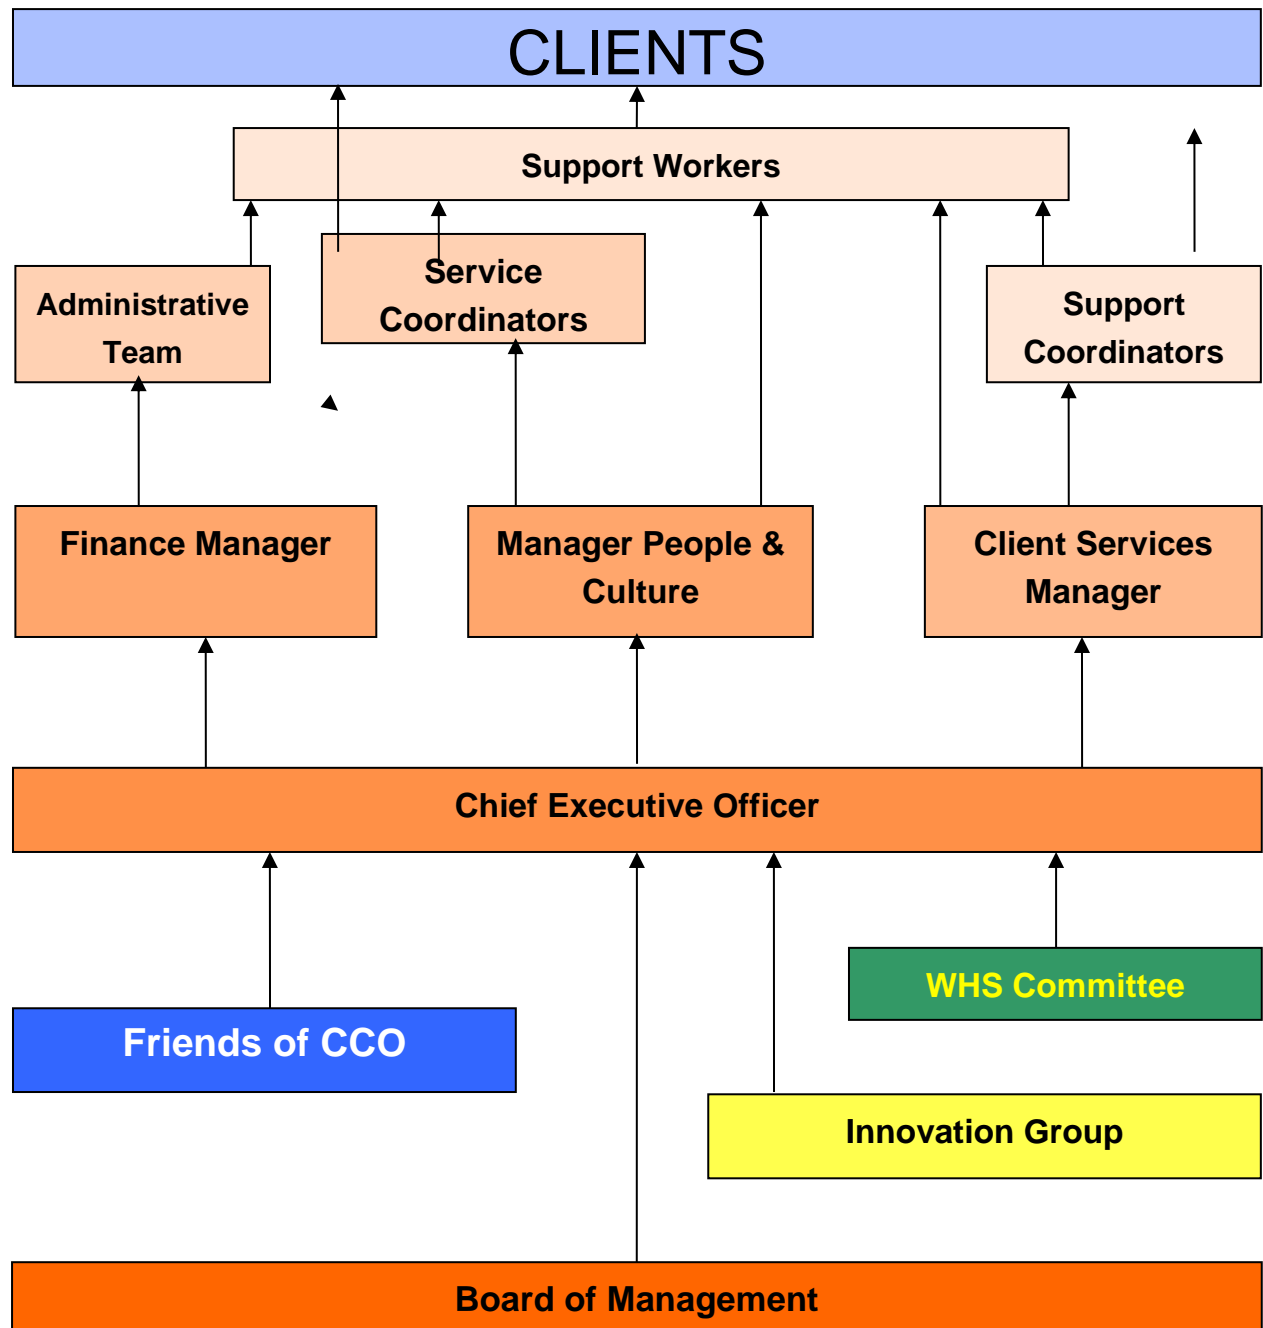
CLIENTS

Support Workers

Administrative Team

Service Coordinators

Support Coordinators

Finance Manager

Manager People & Culture

Client Services Manager

Chief Executive Officer

WHS Committee

Friends of CCO

Innovation Group

Board of Management